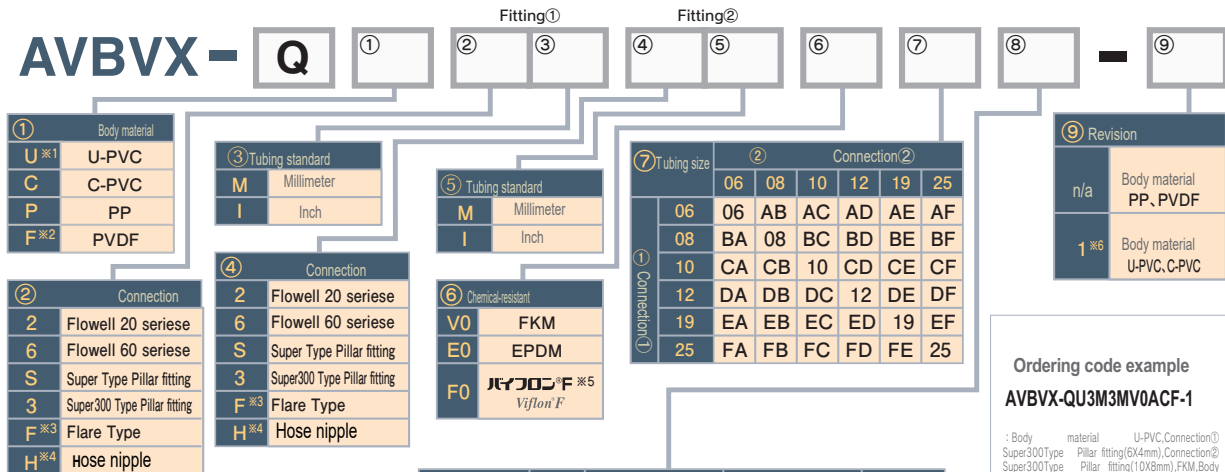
Fitting①

Fitting②

AVBVX - Q ① ② ③ ④ ⑤ ⑥ ⑦ ⑧ - ⑨

| ① | Body material |
|---|---|
| U※1 | U-PVC |
| C | C-PVC |
| P | PP |
| F※2 | PVDF |

| ② | Connection |
|---|---|
| 2 | Flowell 20 seriese |
| 6 | Flowell 60 seriese |
| S | Super Type Pillar fitting |
| 3 | Super300 Type Pillar fitting |
| F※3 | Flare Type |
| H※4 | Hose nipple |

| ③Tubing standard | |
|---|---|
| M | Millimeter |
| I | Inch |

| ④ | Connection |
|---|---|
| 2 | Flowell 20 seriese |
| 6 | Flowell 60 seriese |
| S | Super Type Pillar fitting |
| 3 | Super300 Type Pillar fitting |
| F※3 | Flare Type |
| H※4 | Hose nipple |

| ⑤ Tubing standard | |
|---|---|
| M | Millimeter |
| I | Inch |

| ⑥ Chemical-resistant | |
|---|---|
| V0 | FKM |
| E0 | EPDM |
| F0 | バイフロン®F※5 Viflon®F |

⑦Tubing size ② Connection②

| | | 06 | 08 | 10 | 12 | 19 | 25 |
|---|---|---|---|---|---|---|---|
| ① Connection① | 06 | 06 | AB | AC | AD | AE | AF |
| | 08 | BA | 08 | BC | BD | BE | BF |
| | 10 | CA | CB | 10 | CD | CE | CF |
| | 12 | DA | DB | DC | 12 | DE | DF |
| | 19 | EA | EB | EC | ED | 19 | EF |
| | 25 | FA | FB | FC | FD | FE | 25 |

| ⑨ Revision | |
|---|---|
| n/a | Body material PP、PVDF |
| 1※6 | Body material U-PVC、C-PVC |

Ordering code example

AVBVX-QU3M3MV0ACF-1

: Body material U-PVC,Connection① Super300Type Pillar fitting(6X4mm),Connection② Super300Type Pillar fitting(10X8mm),FKM,Body